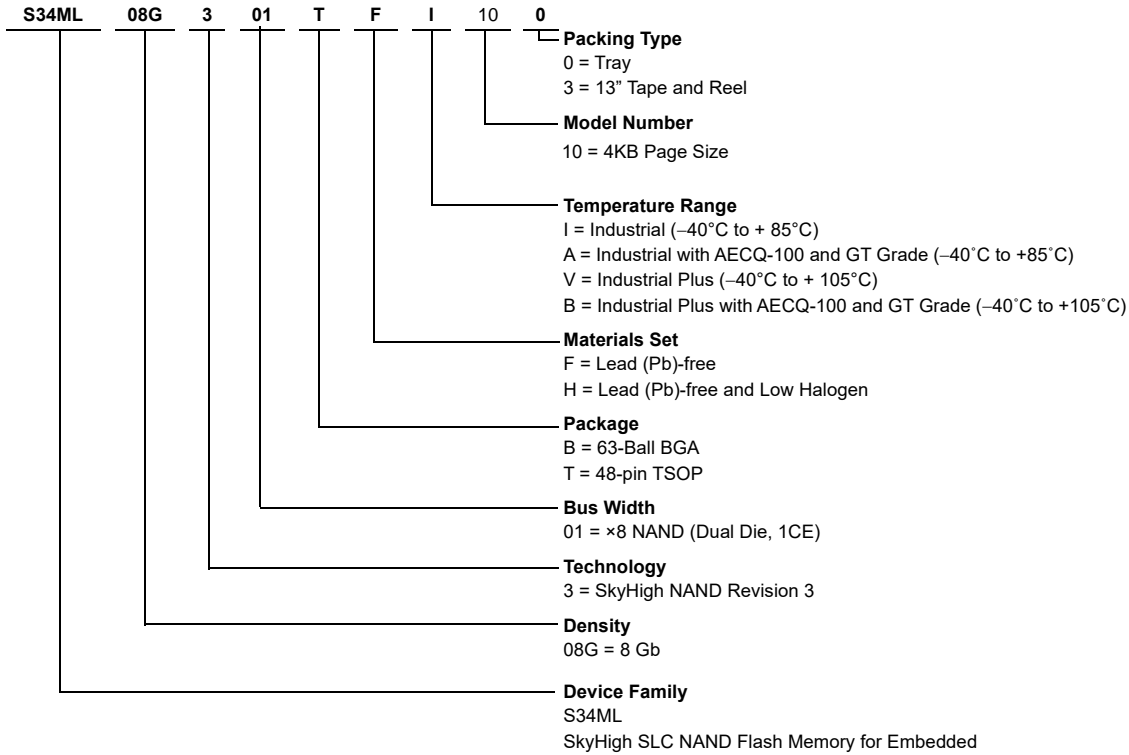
S34ML 08G 3 01 T F I 10 0

Packing Type
0 = Tray
3 = 13" Tape and Reel

Model Number
10 = 4KB Page Size

Temperature Range
I = Industrial (–40°C to + 85°C)
A = Industrial with AECQ-100 and GT Grade (–40˚C to +85˚C)
V = Industrial Plus (–40°C to + 105°C)
B = Industrial Plus with AECQ-100 and GT Grade (–40˚C to +105˚C)

Materials Set
F = Lead (Pb)-free
H = Lead (Pb)-free and Low Halogen

Package
B = 63-Ball BGA
T = 48-pin TSOP

Bus Width
01 = ×8 NAND (Dual Die, 1CE)

Technology
3 = SkyHigh NAND Revision 3

Density
08G = 8 Gb

Device Family
S34ML
SkyHigh SLC NAND Flash Memory for Embedded